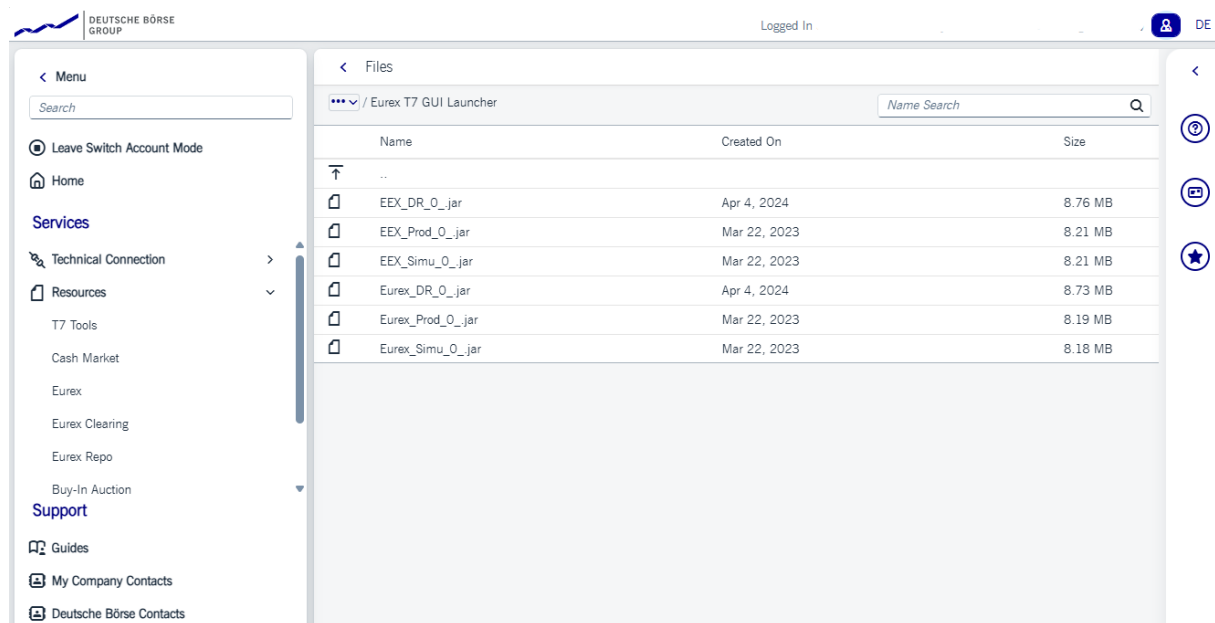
DEUTSCHE BÖRSE GROUP

Logged In

DE

< Menu

Search

Leave Switch Account Mode

Home

Services

Technical Connection >

Resources

T7 Tools

Cash Market

Eurex

Eurex Clearing

Eurex Repo

Buy-In Auction

Support

Guides

My Company Contacts

Deutsche Börse Contacts

< Files

••• / Eurex T7 GUI Launcher

Name Search

| Name | Created On | Size |
|---|---|---|
| .. | | |
| EEX_DR_0_.jar | Apr 4, 2024 | 8.76 MB |
| EEX_Prod_0_.jar | Mar 22, 2023 | 8.21 MB |
| EEX_Simu_0_.jar | Mar 22, 2023 | 8.21 MB |
| Eurex_DR_0_.jar | Apr 4, 2024 | 8.73 MB |
| Eurex_Prod_0_.jar | Mar 22, 2023 | 8.19 MB |
| Eurex_Simu_0_.jar | Mar 22, 2023 | 8.18 MB |

<